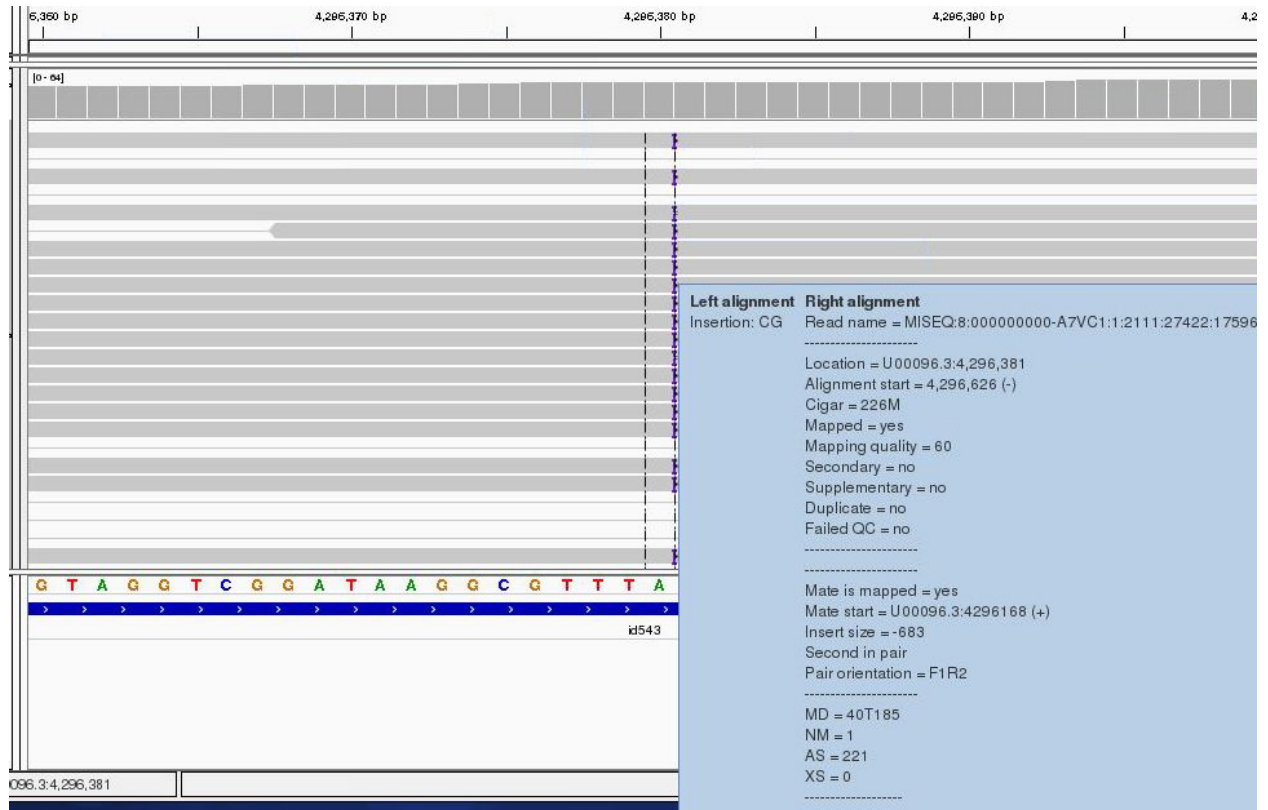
6,360 bp 4,295,370 bp 4,296,380 bp 4,296,390 bp 4,2

[0 - 64]

Left alignment
Insertion: CG

Right alignment
Read name = MISEQ:8:000000000-A7VC1:1:2111:27422:17596
----------------------
Location = U00096.3:4,296,381
Alignment start = 4,296,626 (-)
Cigar = 226M
Mapped = yes
Mapping quality = 60
Secondary = no
Supplementary = no
Duplicate = no
Failed QC = no
----------------------
----------------------
Mate is mapped = yes
Mate start = U00096.3:4296168 (+)
Insert size = -683
Second in pair
Pair orientation = F1R2
----------------------
MD = 40T185
NM = 1
AS = 221
XS = 0
-------------------

G T A G G T C G G A T A A G G C G T T T A

id543

096.3:4,296,381